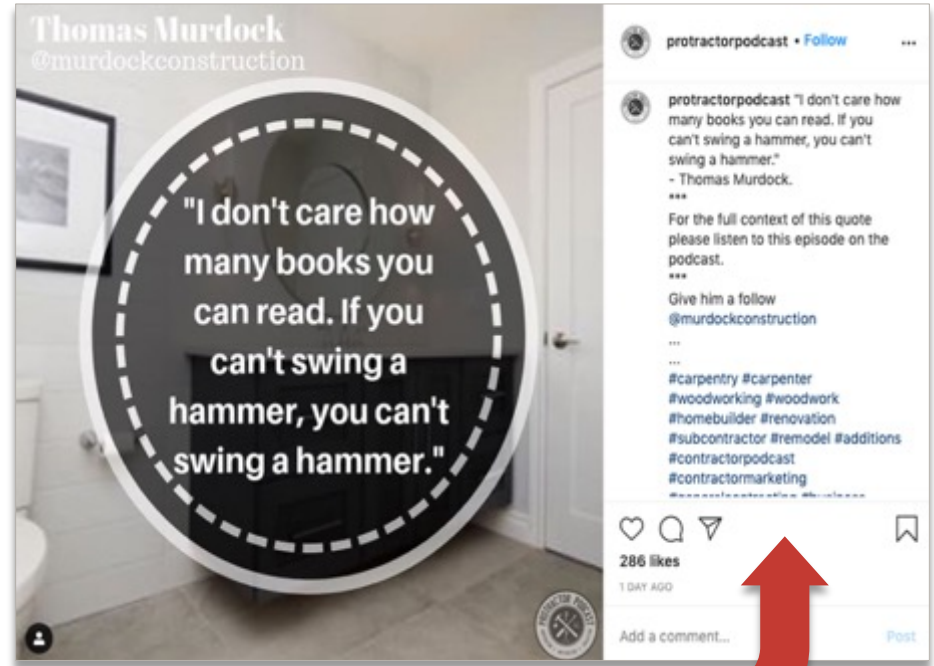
Thomas Murdock
@murdockconstruction

"I don't care how many books you can read. If you can't swing a hammer, you can't swing a hammer."

PROTRACTOR PODCAST

protractorpodcast • Follow •••

protractorpodcast "I don't care how many books you can read. If you can't swing a hammer, you can't swing a hammer."
- Thomas Murdock.
•••
For the full context of this quote please listen to this episode on the podcast.
•••
Give him a follow
@murdockconstruction
...
...
#carpentry #carpenter #woodworking #woodwork #homebuilder #renovation #subcontractor #remodel #additions #contractorpodcast #contractormarketing
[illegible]

286 likes
1 DAY AGO

Add a comment... Post